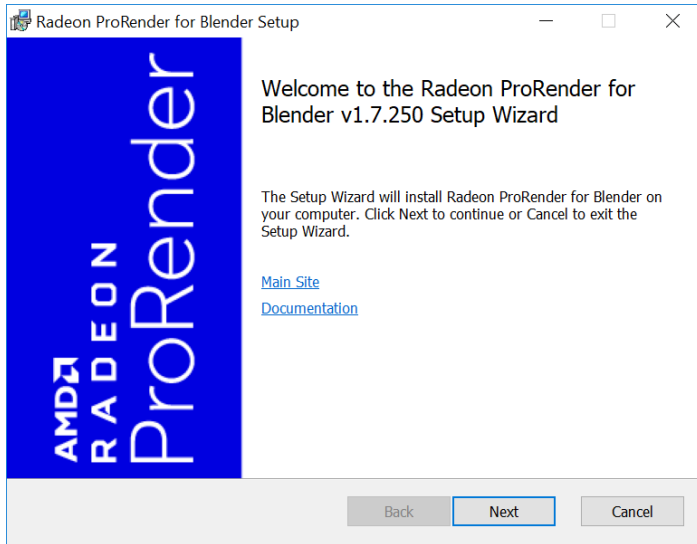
Radeon ProRender for Blender Setup

AMD RADEON ProRender

Welcome to the Radeon ProRender for Blender v1.7.250 Setup Wizard

The Setup Wizard will install Radeon ProRender for Blender on your computer. Click Next to continue or Cancel to exit the Setup Wizard.

Main Site

Documentation

Back
Next
Cancel